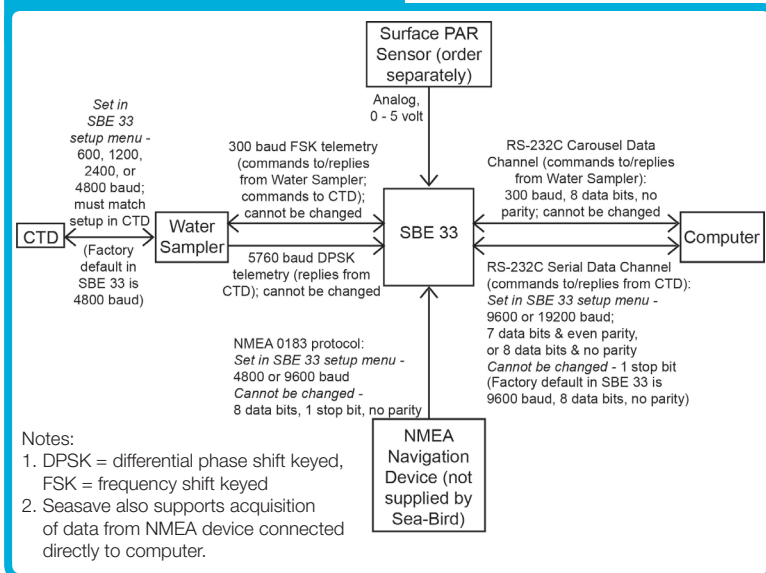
Surface PAR Sensor (order separately)

Analog, 0 - 5 volt

Set in SBE 33 setup menu - 600, 1200, 2400, or 4800 baud; must match setup in CTD

300 baud FSK telemetry (commands to/replies from Water Sampler; commands to CTD); cannot be changed

RS-232C Carousel Data Channel (commands to/replies from Water Sampler): 300 baud, 8 data bits, no parity; cannot be changed

CTD

Water Sampler

SBE 33

Computer

(Factory default in SBE 33 is 4800 baud)

5760 baud DPSK telemetry (replies from CTD); cannot be changed

RS-232C Serial Data Channel (commands to/replies from CTD): Set in SBE 33 setup menu - 9600 or 19200 baud; 7 data bits & even parity, or 8 data bits & no parity Cannot be changed - 1 stop bit (Factory default in SBE 33 is 9600 baud, 8 data bits, no parity)

NMEA 0183 protocol: Set in SBE 33 setup menu - 4800 or 9600 baud Cannot be changed - 8 data bits, 1 stop bit, no parity

Notes:
1. DPSK = differential phase shift keyed, FSK = frequency shift keyed
2. Seasave also supports acquisition of data from NMEA device connected directly to computer.

NMEA Navigation Device (not supplied by Sea-Bird)